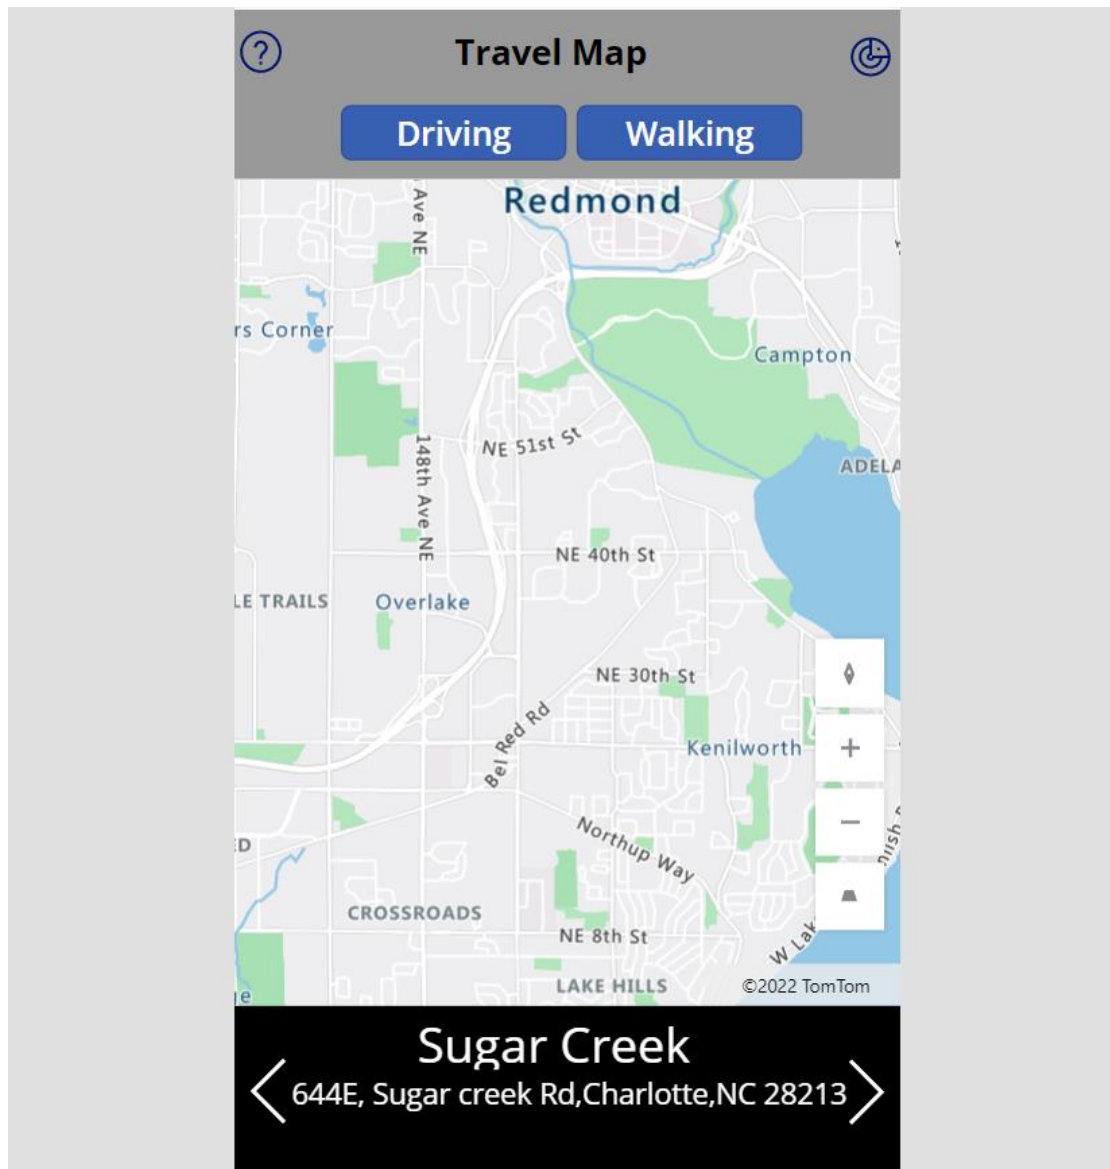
?
Travel Map

Driving
Walking

Redmond
Ave NE
rs Corner
Campton
NE 51st St
148th Ave NE
ADELA
NE 40th St
LE TRAILS
Overlake
NE 30th St
Bel Red Rd
Kenilworth
+
−
Northup Way
D
CROSSROADS
NE 8th St
W Lak
LAKE HILLS
©2022 TomTom

Sugar Creek
644E, Sugar creek Rd,Charlotte,NC 28213